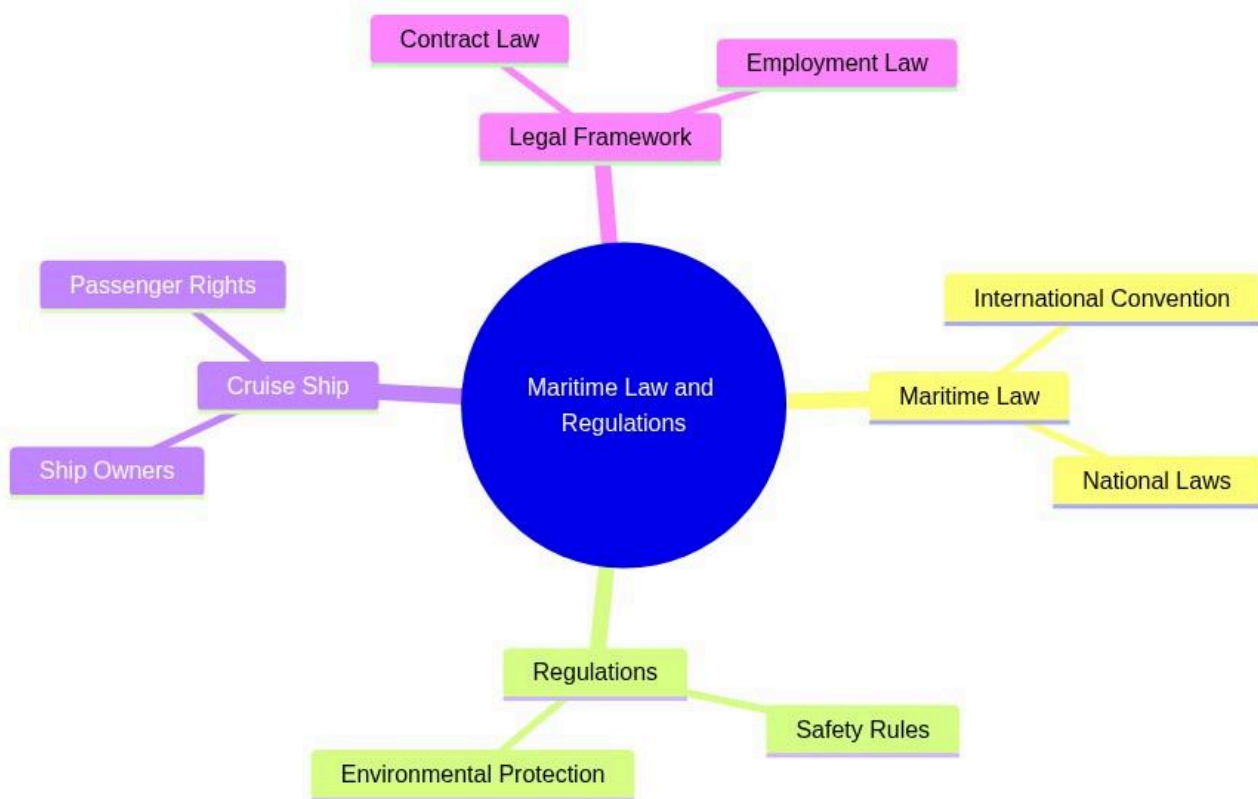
Contract Law

Employment Law

Legal Framework

Passenger Rights

Cruise Ship

Ship Owners

Maritime Law and Regulations

International Convention

Maritime Law

National Laws

Regulations

Safety Rules

Environmental Protection